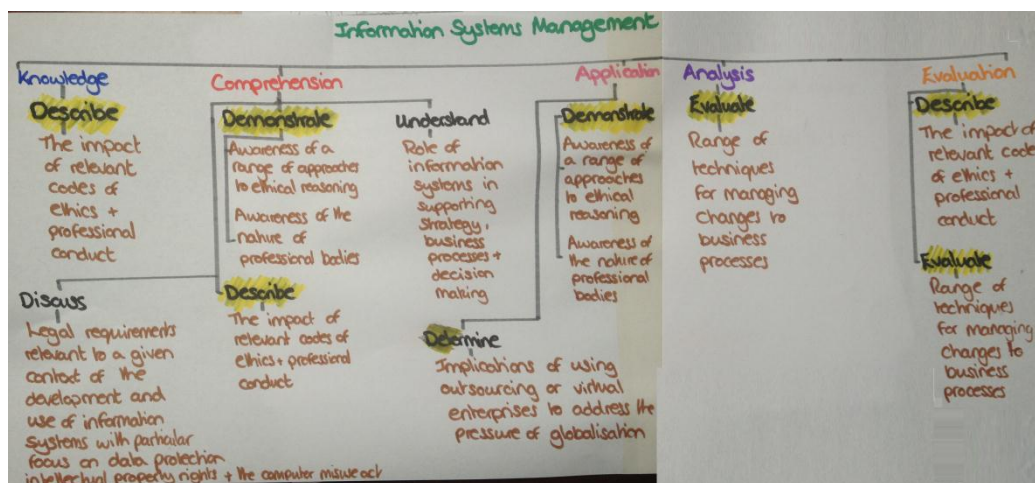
Information Systems Management

Knowledge

Describe

The impact of relevant codes of ethics + professional conduct

Discuss

Legal requirements relevant to a given context of the development and use of information systems with particular focus on data protection intellectual property rights + the computer misuse act

Comprehension

Demonstrate

Awareness of a range of approaches to ethical reasoning

Awareness of the nature of professional bodies

Describe

The impact of relevant codes of ethics + professional conduct

Understand

Role of information systems in supporting strategy, business processes + decision making

Determine

Implications of using outsourcing or virtual enterprises to address the pressure of globalisation

Application

Demonstrate

Awareness of a range of approaches to ethical reasoning

Awareness of the nature of professional bodies

Analysis

Evaluate

Range of techniques for managing changes to business processes

Evaluation

Describe

The impact of relevant codes of ethics + professional conduct

Evaluate

Range of techniques for managing changes to business processes